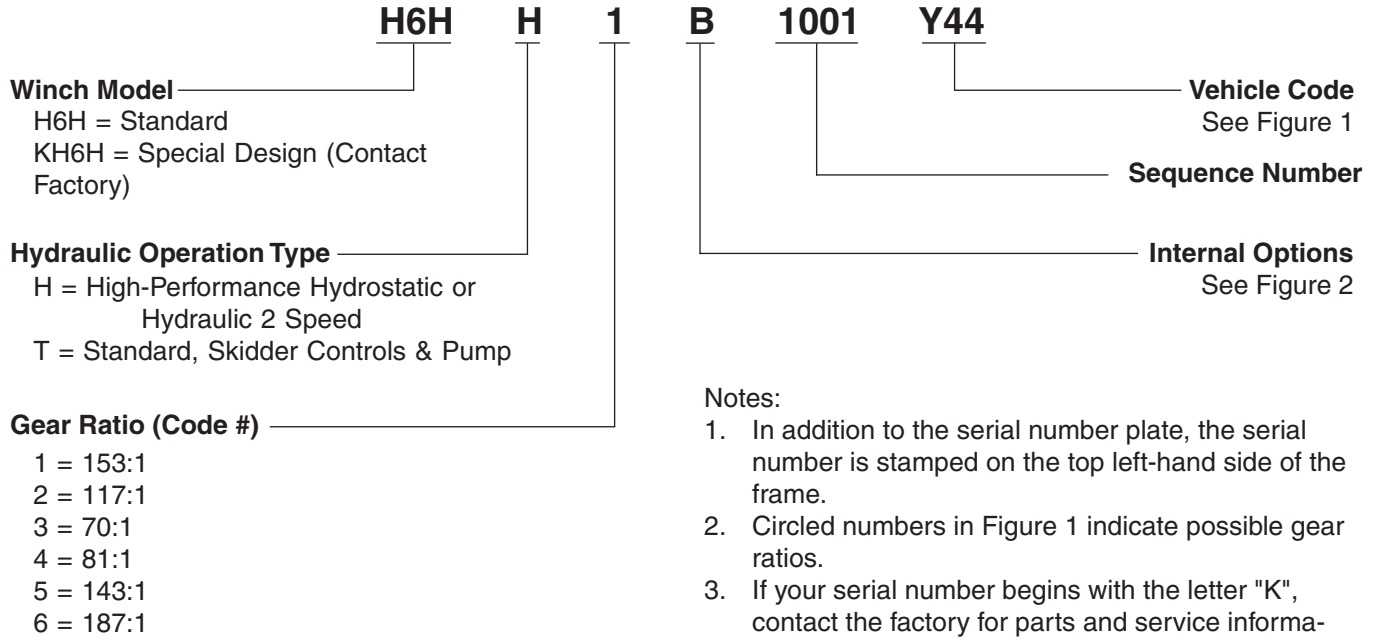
H6H H 1 B 1001 Y44

Winch Model
H6H = Standard
KH6H = Special Design (Contact Factory)

Hydraulic Operation Type
H = High-Performance Hydrostatic or Hydraulic 2 Speed
T = Standard, Skidder Controls & Pump

Gear Ratio (Code #)
1 = 153:1
2 = 117:1
3 = 70:1
4 = 81:1
5 = 143:1
6 = 187:1

Vehicle Code
See Figure 1

Sequence Number

Internal Options
See Figure 2

Notes:
1. In addition to the serial number plate, the serial number is stamped on the top left-hand side of the frame.
2. Circled numbers in Figure 1 indicate possible gear ratios.
3. If your serial number begins with the letter "K", contact the factory for parts and service informa-